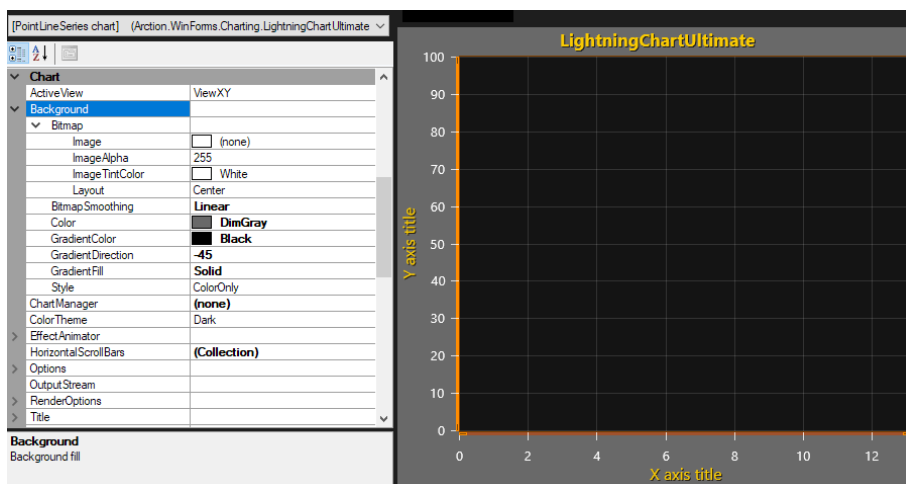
[PointLineSeries chart] (Arction.WinForms.Charting.LightningChartUltimate

| | |
|---|---|
| Chart | |
| ActiveView | ViewXY |
| Background | |
| Bitmap | |
| Image | (none) |
| ImageAlpha | 255 |
| ImageTintColor | White |
| Layout | Center |
| BitmapSmoothing | Linear |
| Color | DimGray |
| GradientColor | Black |
| GradientDirection | -45 |
| GradientFill | Solid |
| Style | ColorOnly |
| ChartManager | (none) |
| ColorTheme | Dark |
| EffectAnimator | |
| HorizontalScrollBars | (Collection) |
| Options | |
| OutputStream | |
| RenderOptions | |
| Title | |

Background
Background fill

LightningChartUltimate

100
90
80
70
60
50
40
30
20
10
0

Y axis title

0 2 4 6 8 10 12

X axis title